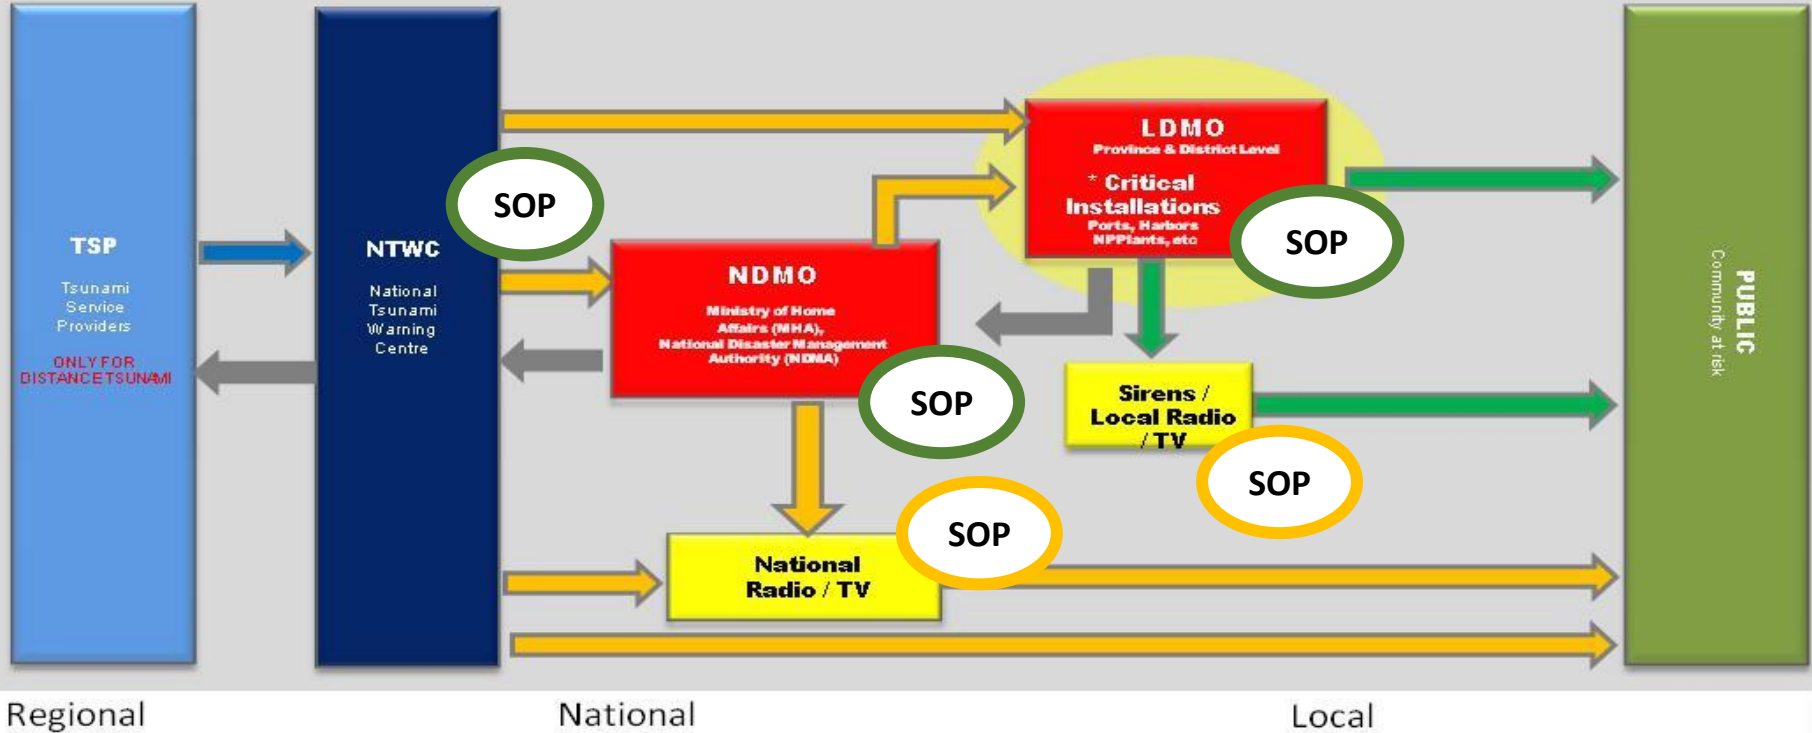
TSP

Tsunami Service Providers

ONLY FOR DISTANCE TSUNAMI

NTWC

National Tsunami Warning Centre

SOP

NDMO

Ministry of Home Affairs (MHA), National Disaster Management Authority (NDMA)

SOP

LDMO

Province & District Level

* Critical Installations

Ports, Harbors NPPlants, etc

SOP

Sirens / Local Radio / TV

SOP

National Radio / TV

SOP

PUBLIC

Community at risk

Regional

National

Local